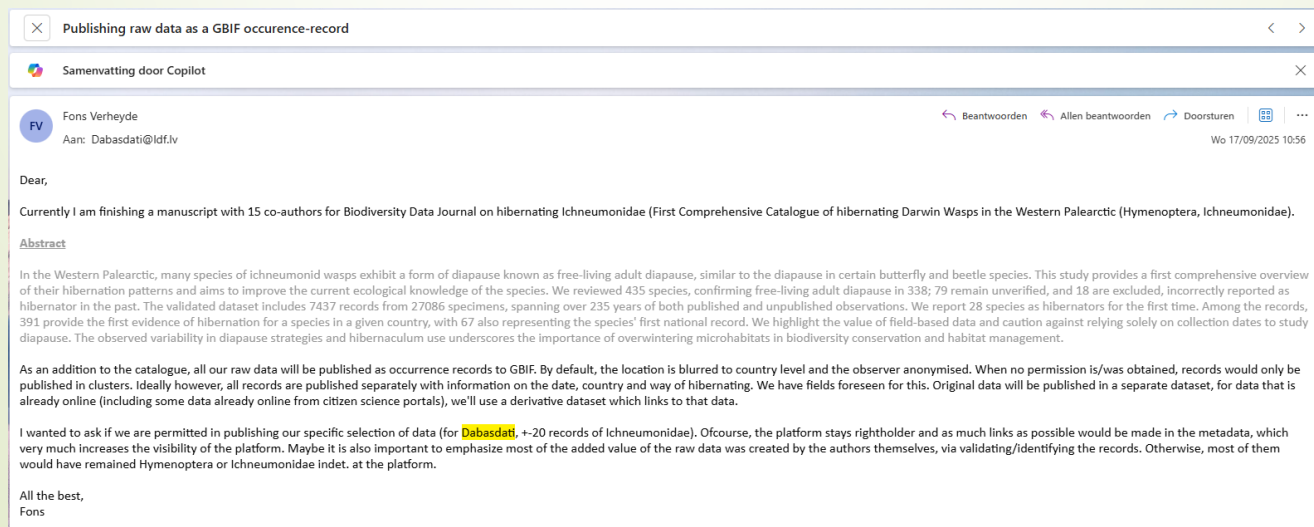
Publishing raw data as a GBIF occurence-record

Samenvatting door Copilot

FV
Fons Verheyde
Aan: Dabasdati@ldf.lv

Beantwoorden Allen beantwoorden Doorsturen

Wo 17/09/2025 10:56

Dear,

Currently I am finishing a manuscript with 15 co-authors for Biodiversity Data Journal on hibernating Ichneumonidae (First Comprehensive Catalogue of hibernating Darwin Wasps in the Western Palearctic (Hymenoptera, Ichneumonidae).

Abstract

In the Western Palearctic, many species of ichneumonid wasps exhibit a form of diapause known as free-living adult diapause, similar to the diapause in certain butterfly and beetle species. This study provides a first comprehensive overview of their hibernation patterns and aims to improve the current ecological knowledge of the species. We reviewed 435 species, confirming free-living adult diapause in 338; 79 remain unverified, and 18 are excluded, incorrectly reported as hibernator in the past. The validated dataset includes 7437 records from 27086 specimens, spanning over 235 years of both published and unpublished observations. We report 28 species as hibernators for the first time. Among the records, 391 provide the first evidence of hibernation for a species in a given country, with 67 also representing the species' first national record. We highlight the value of field-based data and caution against relying solely on collection dates to study diapause. The observed variability in diapause strategies and hibernaculum use underscores the importance of overwintering microhabitats in biodiversity conservation and habitat management.

As an addition to the catalogue, all our raw data will be published as occurrence records to GBIF. By default, the location is blurred to country level and the observer anonymised. When no permission is/was obtained, records would only be published in clusters. Ideally however, all records are published separately with information on the date, country and way of hibernating. We have fields foreseen for this. Original data will be published in a separate dataset, for data that is already online (including some data already online from citizen science portals), we'll use a derivative dataset which links to that data.

I wanted to ask if we are permitted in publishing our specific selection of data (for Dabasdati, +-20 records of Ichneumonidae). Ofcourse, the platform stays rightholder and as much links as possible would be made in the metadata, which very much increases the visibility of the platform. Maybe it is also important to emphasize most of the added value of the raw data was created by the authors themselves, via validating/identifying the records. Otherwise, most of them would have remained Hymenoptera or Ichneumonidae indet. at the platform.

All the best,
Fons